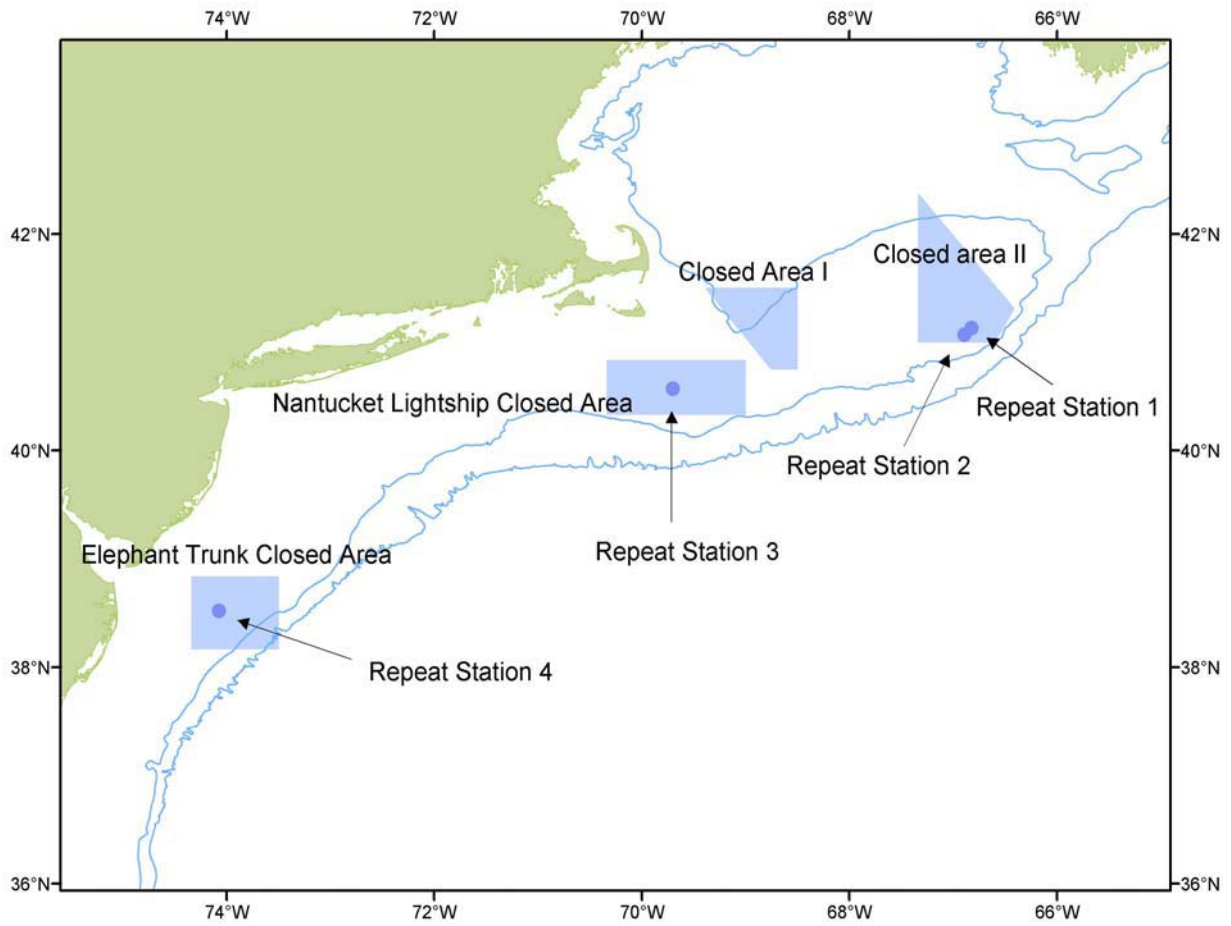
74°W 72°W 70°W 68°W 66°W

42°N
40°N
38°N
36°N

Closed Area I

Closed area II

Nantucket Lightship Closed Area

Repeat Station 1

Repeat Station 2

Repeat Station 3

Elephant Trunk Closed Area

Repeat Station 4

42°N
40°N
38°N
36°N

74°W 72°W 70°W 68°W 66°W